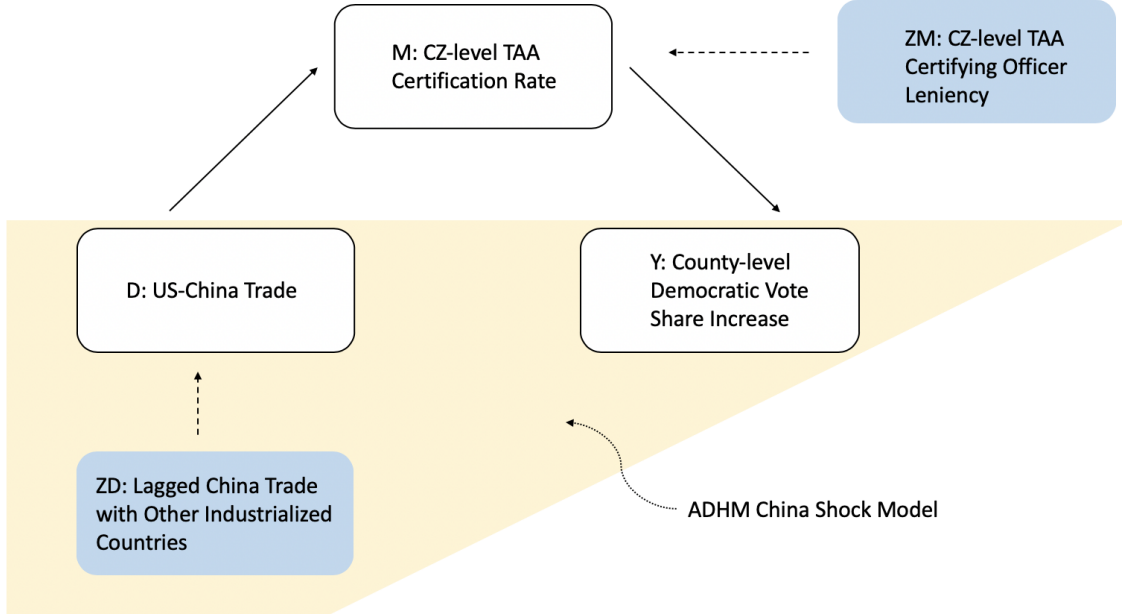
M: CZ-level TAA Certification Rate

ZM: CZ-level TAA Certifying Officer Leniency

D: US-China Trade

Y: County-level Democratic Vote Share Increase

ZD: Lagged China Trade with Other Industrialized Countries

ADHM China Shock Model